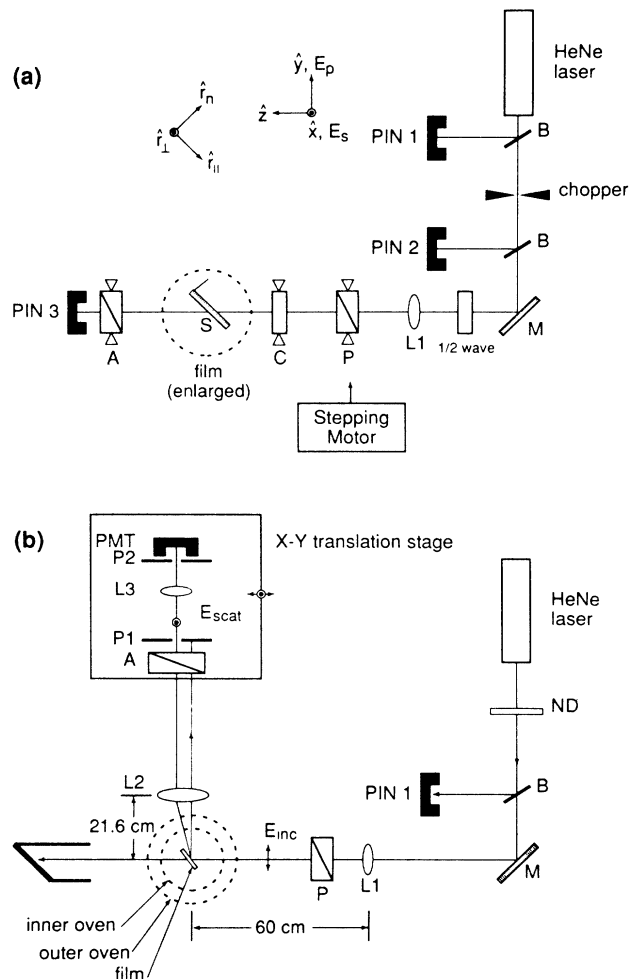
(a)

$\hat{r}_n$

$\hat{r}_\perp$

$\hat{r}_\parallel$

$\hat{y}$, $E_p$

$\hat{z}$

$\hat{x}$, $E_s$

HeNe laser

PIN 1

B

chopper

PIN 2

B

PIN 3

A

S

film (enlarged)

C

P

L1

1/2 wave

M

Stepping Motor

(b)

PMT

P2

X-Y translation stage

L3

$E_{scat}$

P1

A

HeNe laser

ND

PIN 1

B

L2

21.6 cm

$E_{inc}$

P

L1

M

inner oven

outer oven

film

60 cm